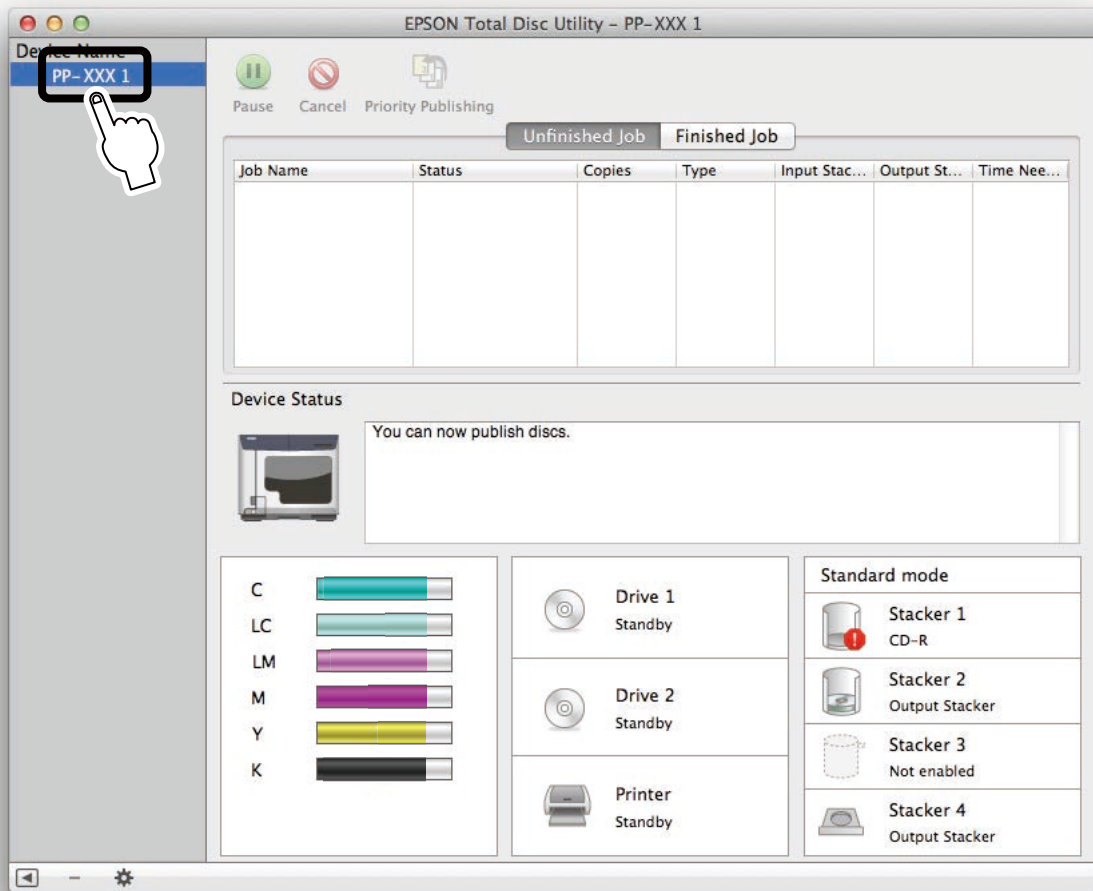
EPSON Total Disc Utility - PP-XXX 1

Device Name
PP-XXX 1

Pause
Cancel
Priority Publishing

Unfinished Job
Finished Job

| Job Name | Status | Copies | Type | Input Stac... | Output St... | Time Nee... |
|---|---|---|---|---|---|---|
| | | | | | | |

Device Status

You can now publish discs.

C
LC
LM
M
Y
K

Drive 1
Standby

Drive 2
Standby

Printer
Standby

Standard mode

Stacker 1
CD-R

Stacker 2
Output Stacker

Stacker 3
Not enabled

Stacker 4
Output Stacker

-